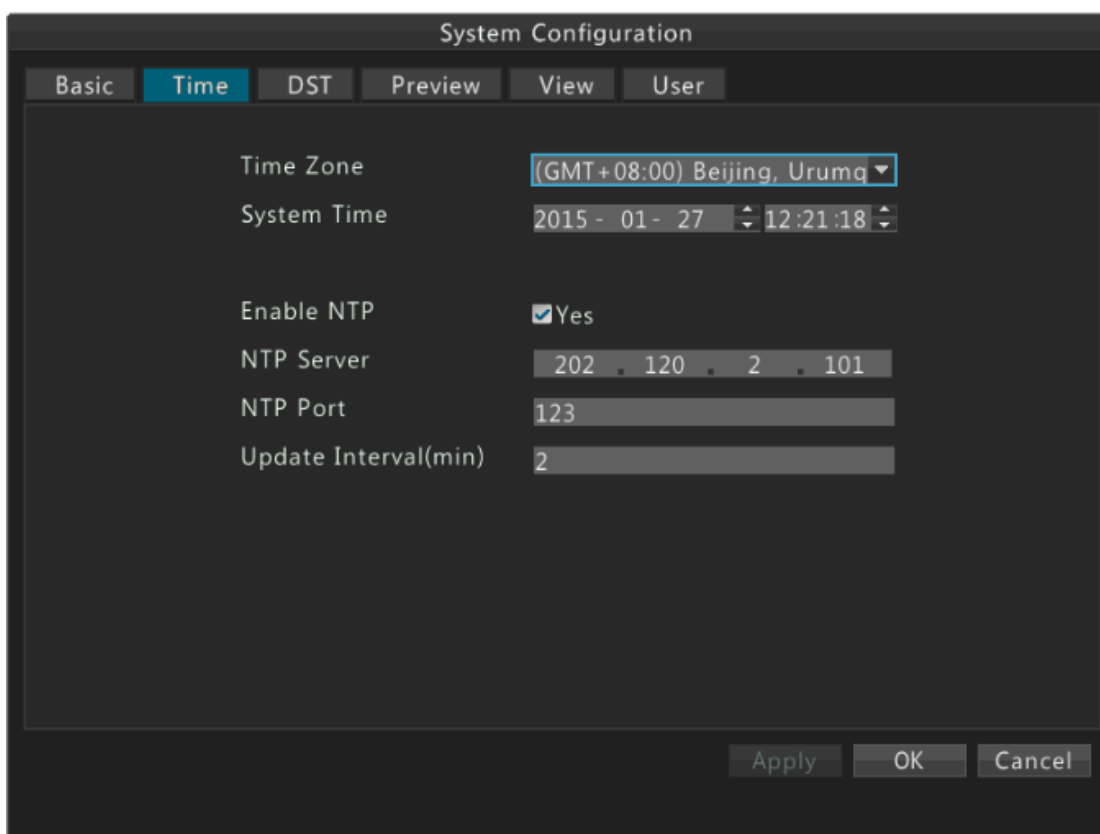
System Configuration

Basic Time DST Preview View User

Time Zone (GMT+08:00) Beijing, Urumq

System Time 2015 - 01 - 27 12:21:18

Enable NTP Yes

NTP Server 202 . 120 . 2 . 101

NTP Port 123

Update Interval(min) 2

Apply OK Cancel